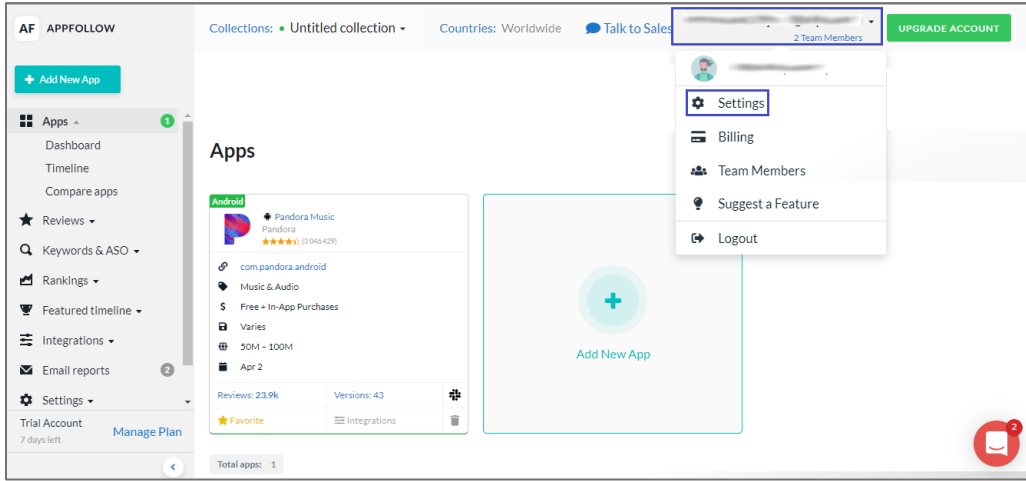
AF APPFOLLOW

+ Add New App

Apps 1
Dashboard
Timeline
Compare apps
Reviews
Keywords & ASO
Rankings
Featured timeline
Integrations
Email reports 2
Settings

Trial Account
7 days left
Manage Plan

Collections: Untitled collection
Countries: Worldwide
Talk to Sales
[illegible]
2 Team Members
UPGRADE ACCOUNT

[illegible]
Settings
Billing
Team Members
Suggest a Feature
Logout

Apps

Android
Pandora Music
Pandora
★★★★½ (3046429)
com.pandora.android
Music & Audio
$ Free + In-App Purchases
Varies
50M – 100M
Apr 2
Reviews: 23.9k
Versions: 43
Favorite
Integrations

+
Add New App

Total apps: 1

2